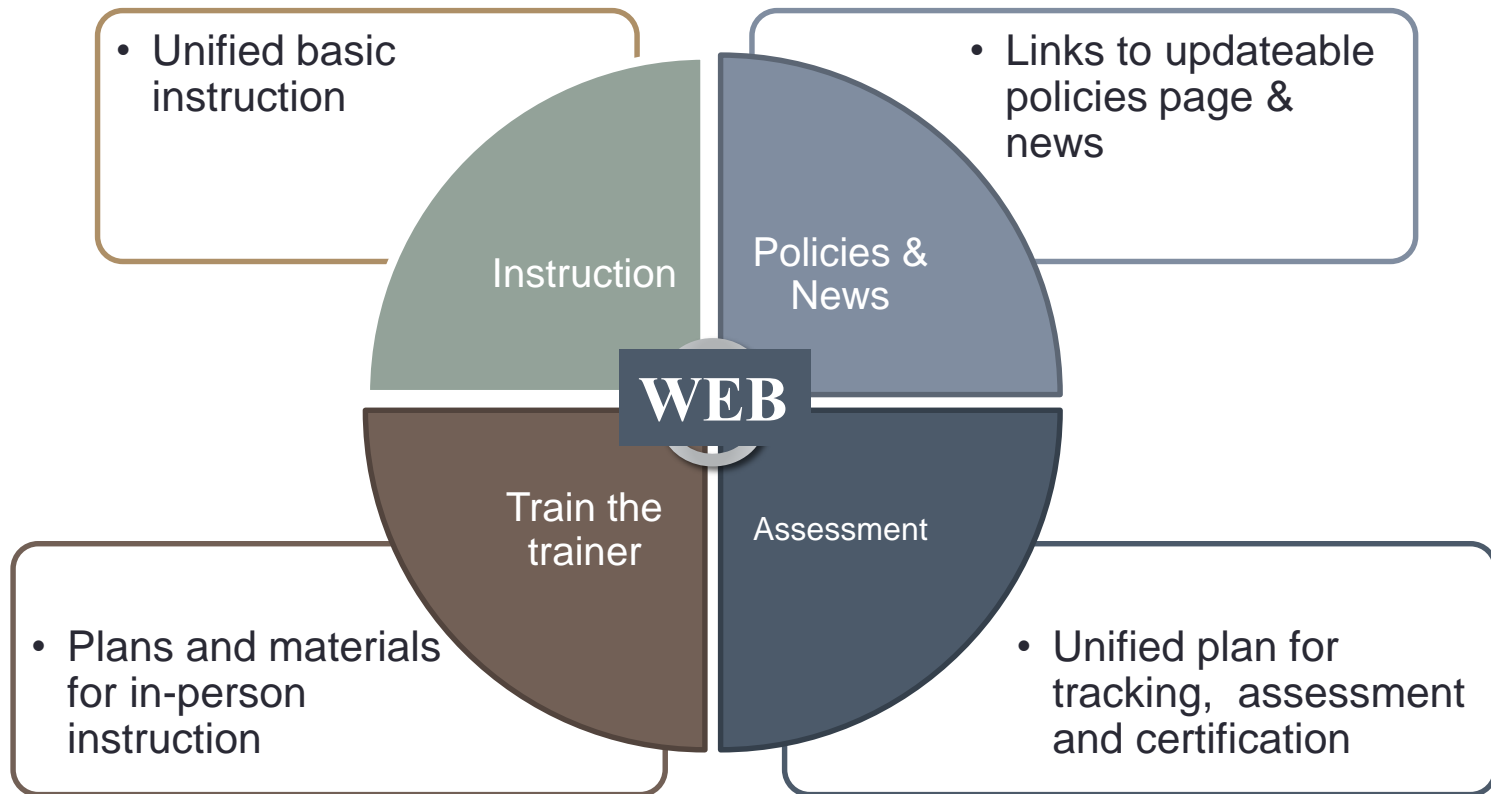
• Unified basic instruction

• Links to updateable policies page & news

Instruction

Policies & News

WEB

Train the trainer

Assessment

• Plans and materials for in-person instruction

• Unified plan for tracking, assessment and certification